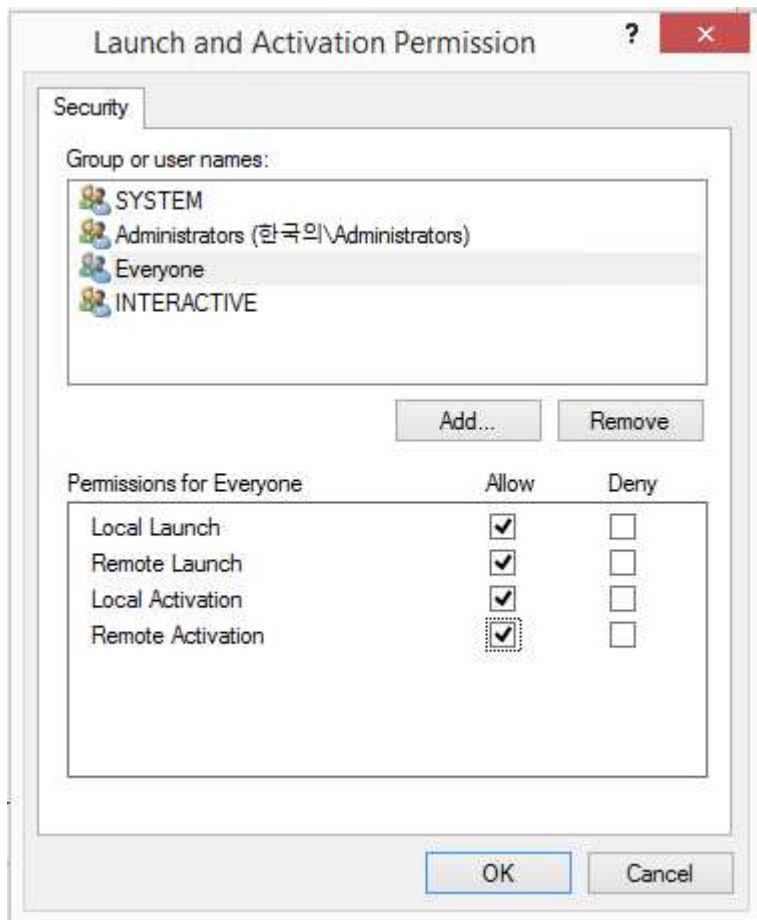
Launch and Activation Permission

?

✕

Security

Group or user names:

SYSTEM
Administrators (한국의\Administrators)
Everyone
INTERACTIVE

Add...

Remove

| Permissions for Everyone | Allow | Deny |
|---|---|---|
| Local Launch | ✓ | |
| Remote Launch | ✓ | |
| Local Activation | ✓ | |
| Remote Activation | ✓ | |

OK

Cancel